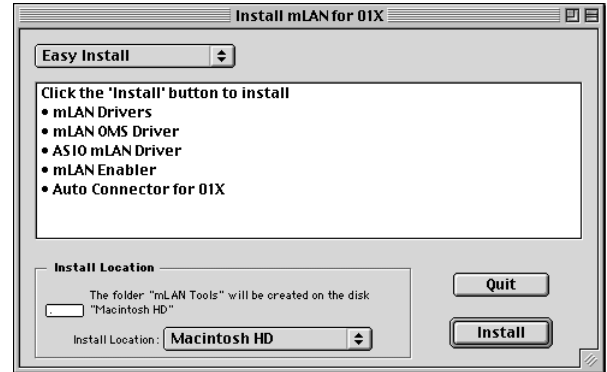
Install mLAN for 01X

Easy Install

Click the 'Install' button to install
• mLAN Drivers
• mLAN OMS Driver
• ASIO mLAN Driver
• mLAN Enabler
• Auto Connector for 01X

Install Location

The folder "mLAN Tools" will be created on the disk "Macintosh HD"

Install Location : Macintosh HD

Quit

Install